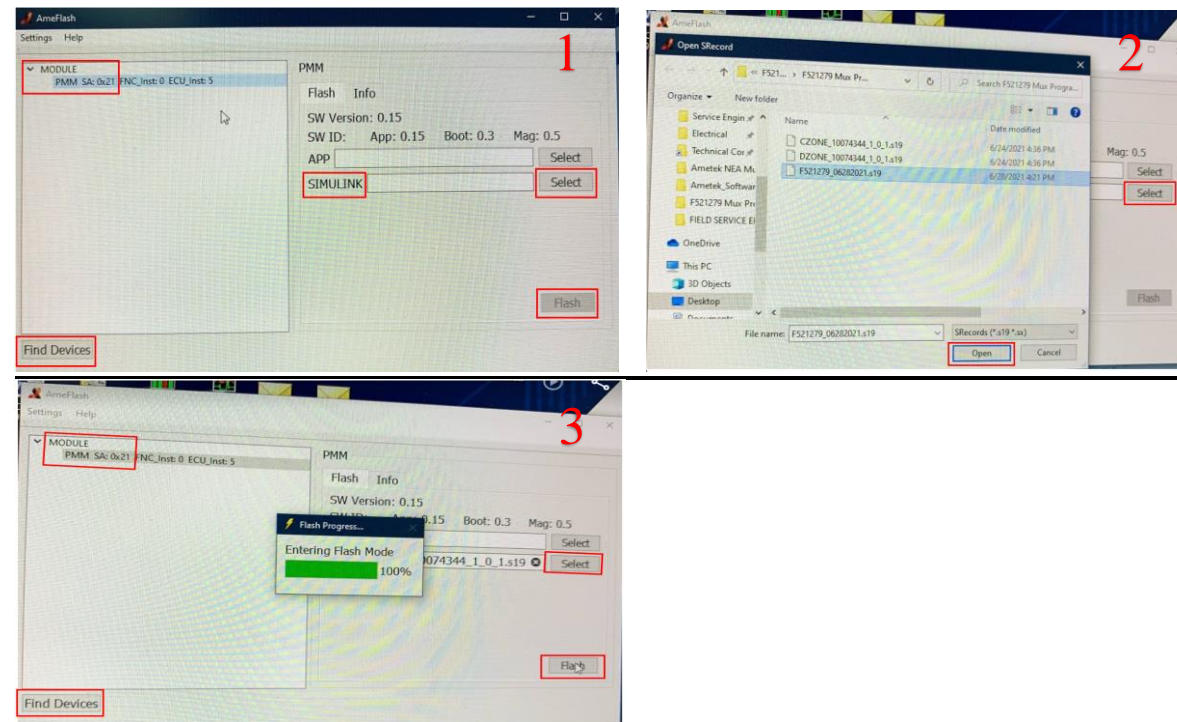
AmeFlash

Settings Help

1

MODULE
PMM SA: 0x21 FNC_Inst: 0 ECU_Inst: 5

PMM

Flash Info

SW Version: 0.15
SW ID: App: 0.15 Boot: 0.3 Mag: 0.5

APP Select

SIMULINK Select

Flash

Find Devices

AmeFlash

Open SRecord

2

F521... > F521279 Mux Pr...

Search F521279 Mux Progra...

Organize New folder

Service Engin
Electrical
Technical Cor
Ametek NEA Mu
Ametek_Softwar
F521279 Mux Pr
FIELD SERVICE EI
OneDrive
This PC
3D Objects
Desktop
Documents

Name Date modified

CZONE_10074344_1_0_1.s19 6/24/2021 4:36 PM
DZONE_10074344_1_0_1.s19 6/24/2021 4:36 PM
F521279_06282021.s19 6/28/2021 4:21 PM

Mag: 0.5

Select

Select

Flash

File name: F521279_06282021.s19

SRecords (*.s19 *.sx)

Open Cancel

AmeFlash

Settings Help

3

MODULE
PMM SA: 0x21 FNC_Inst: 0 ECU_Inst: 5

PMM

Flash Info

SW Version: 0.15
SW ID: App: 0.15 Boot: 0.3 Mag: 0.5

Flash Progress...

Entering Flash Mode

100%

Select

10074344_1_0_1.s19 Select

Flash

Find Devices